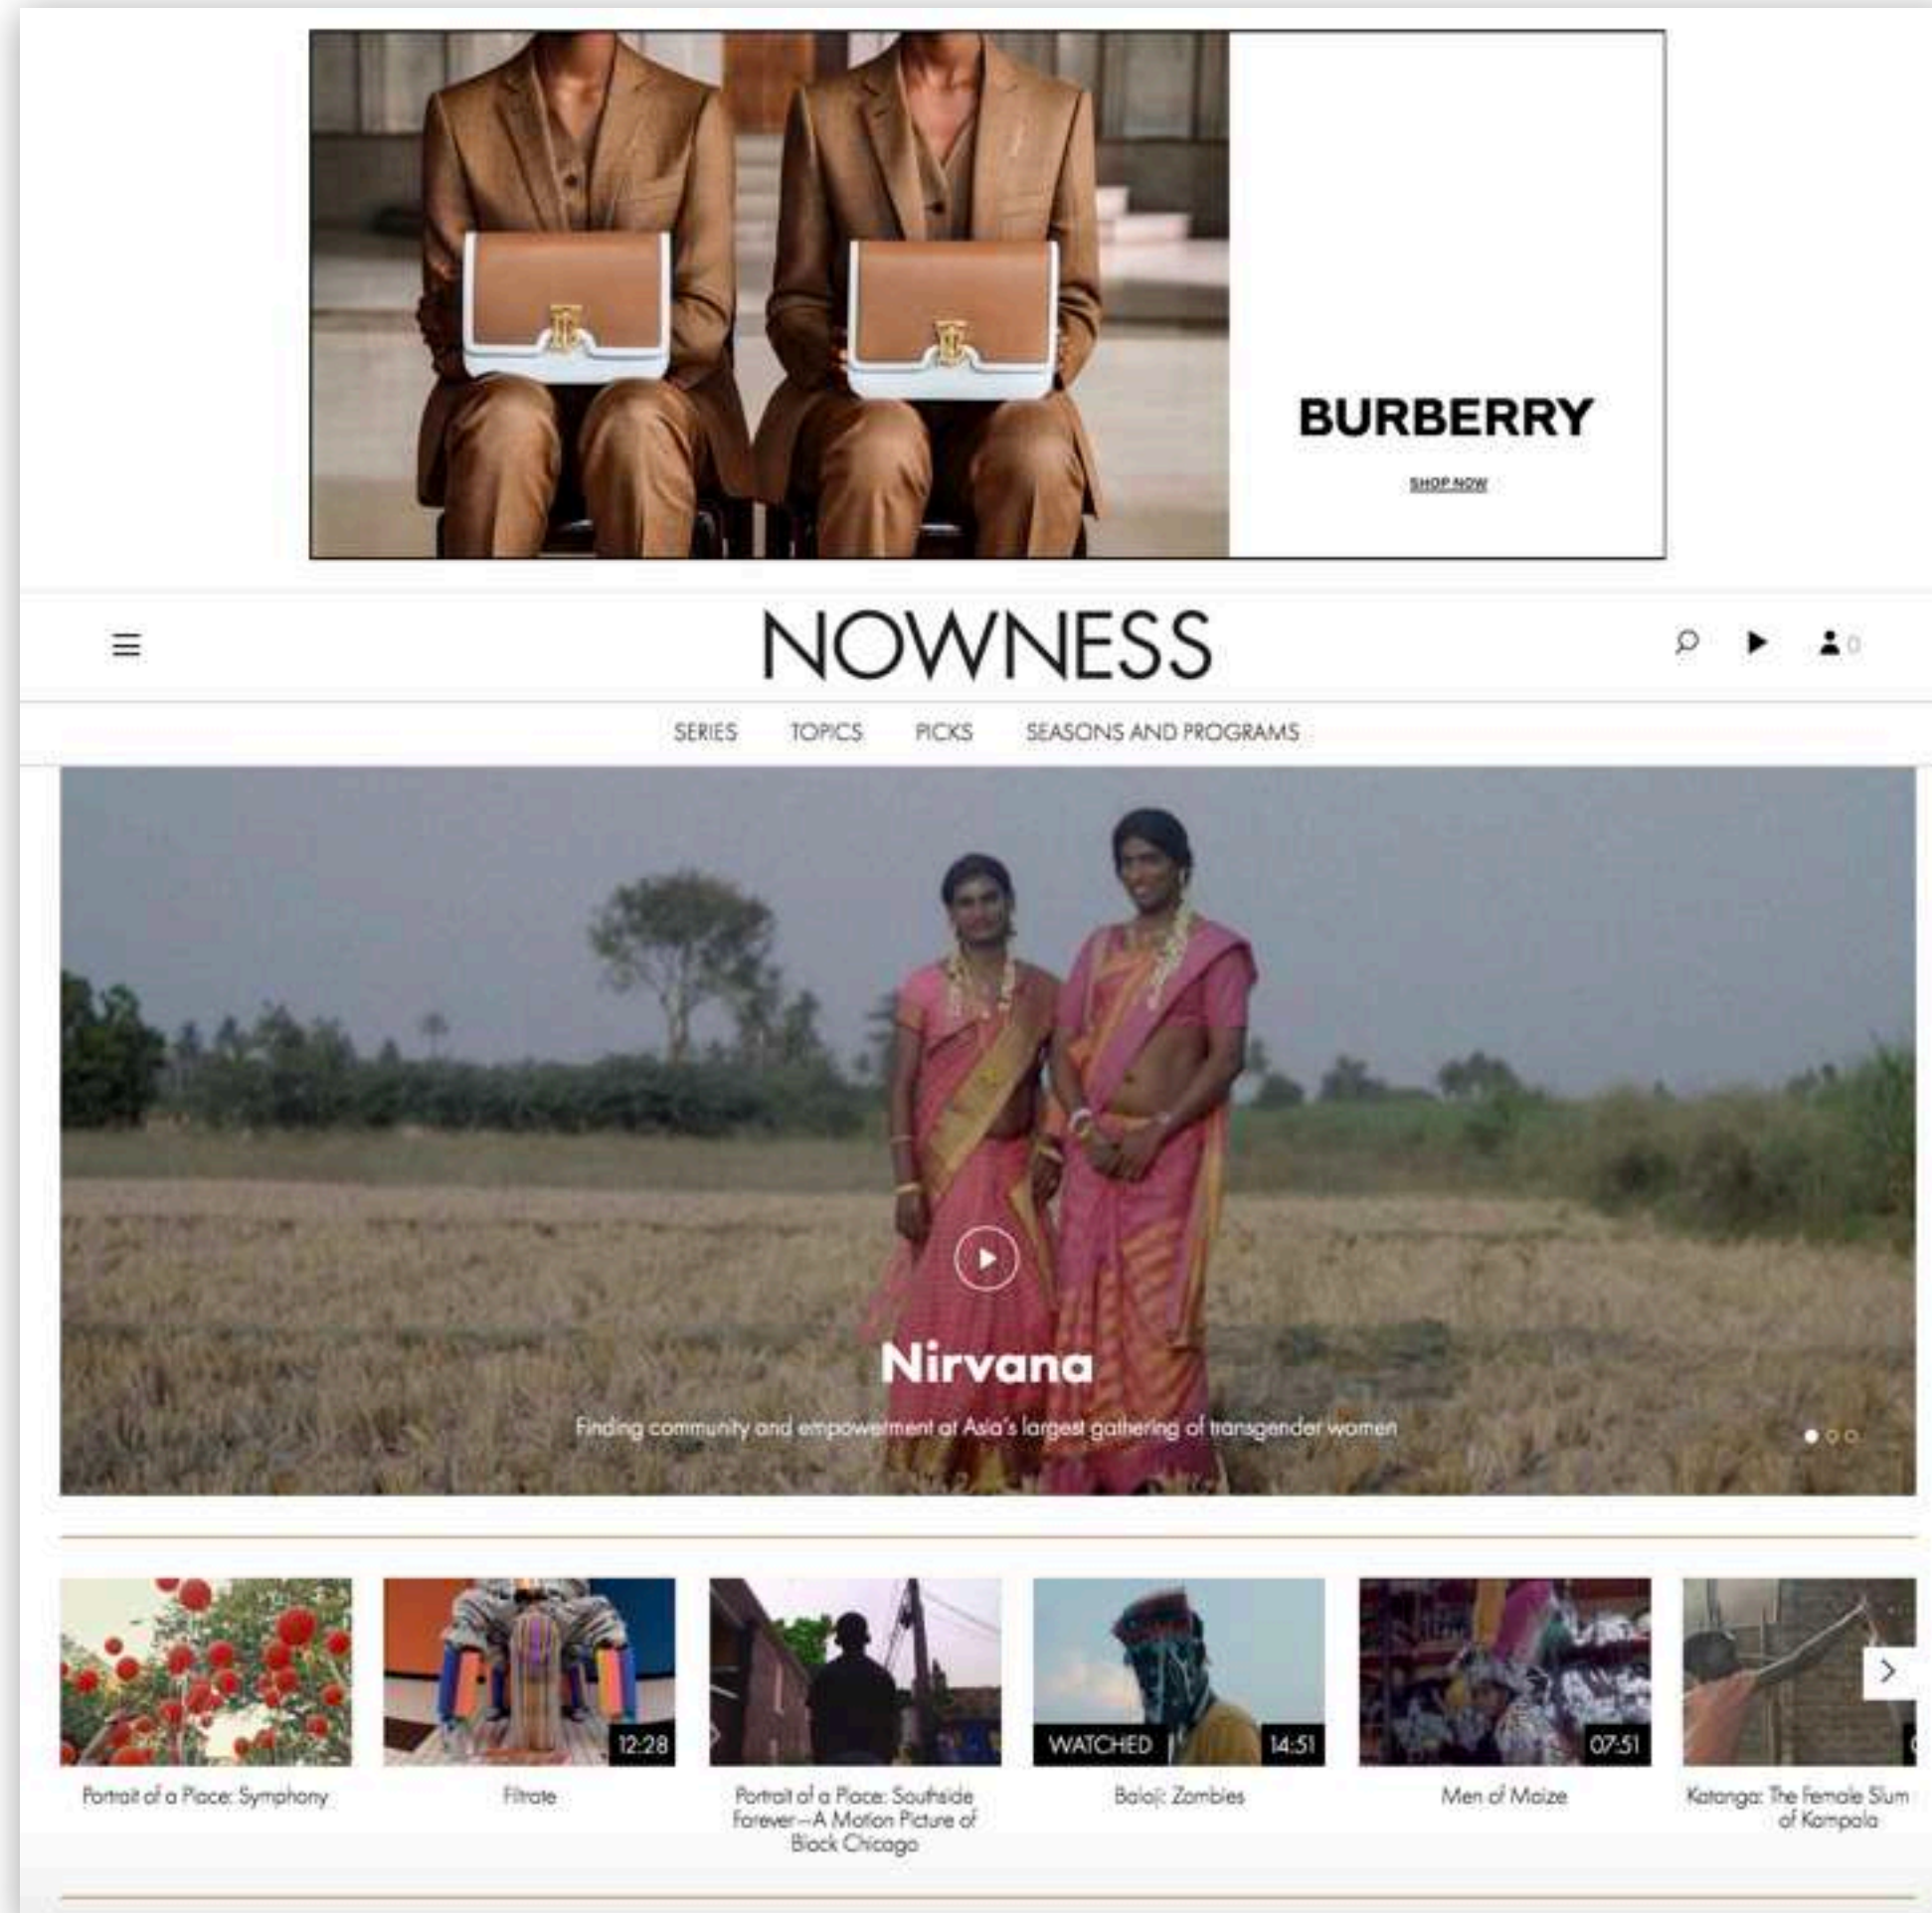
BURBERRY

SHOP NOW

NOWNESS

0

SERIES TOPICS PICKS SEASONS AND PROGRAMS

Nirvana

Finding community and empowerment at Asia's largest gathering of transgender women

Portrait of a Place: Symphony

12:28

Filtrate

Portrait of a Place: Southside Forever—A Motion Picture of Black Chicago

WATCHED 14:51

Baloji: Zombies

07:51

Men of Maize

Katanga: The Female Slum of Kampala